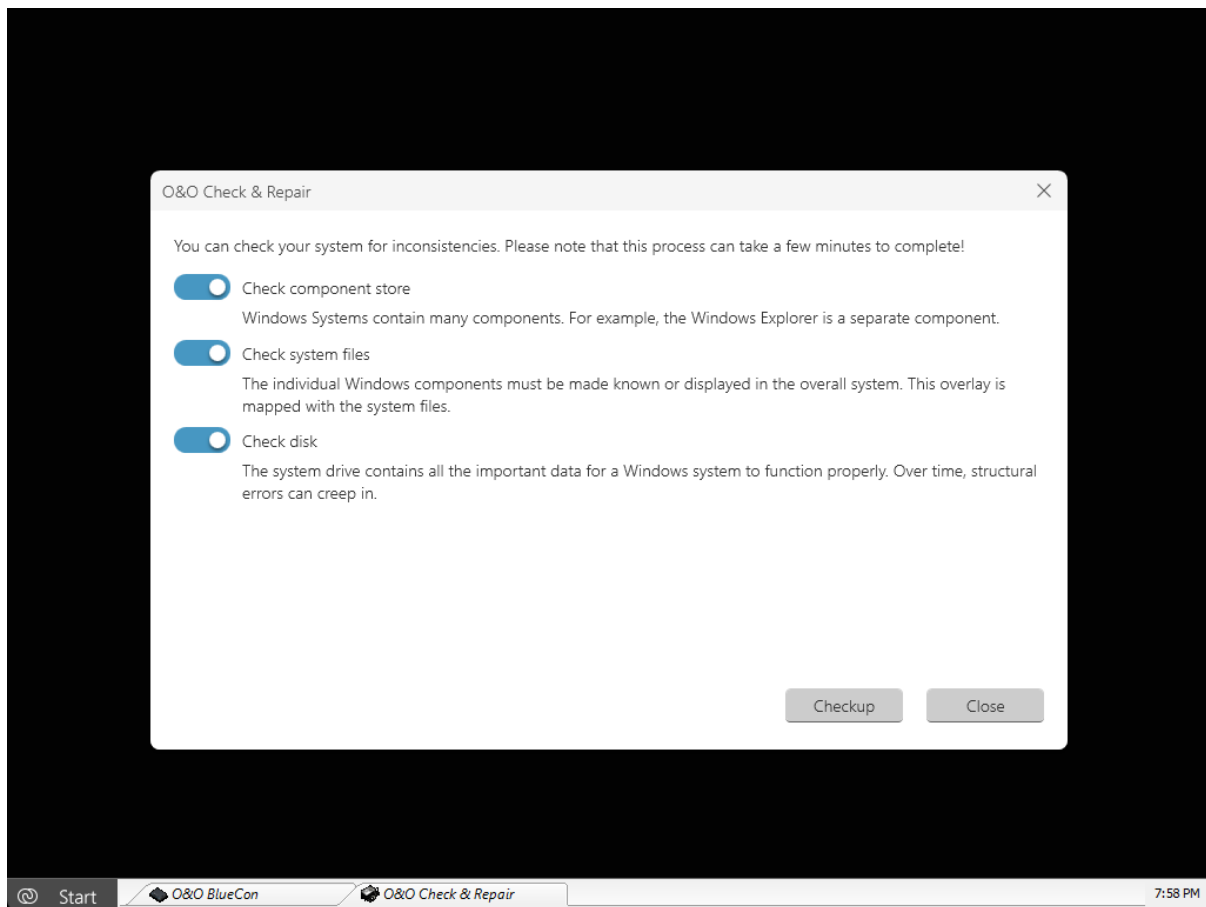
O&O Check & Repair

You can check your system for inconsistencies. Please note that this process can take a few minutes to complete!

Check component store

Windows Systems contain many components. For example, the Windows Explorer is a separate component.

Check system files

The individual Windows components must be made known or displayed in the overall system. This overlay is mapped with the system files.

Check disk

The system drive contains all the important data for a Windows system to function properly. Over time, structural errors can creep in.

Checkup

Close

Start

O&O BlueCon

O&O Check & Repair

7:58 PM